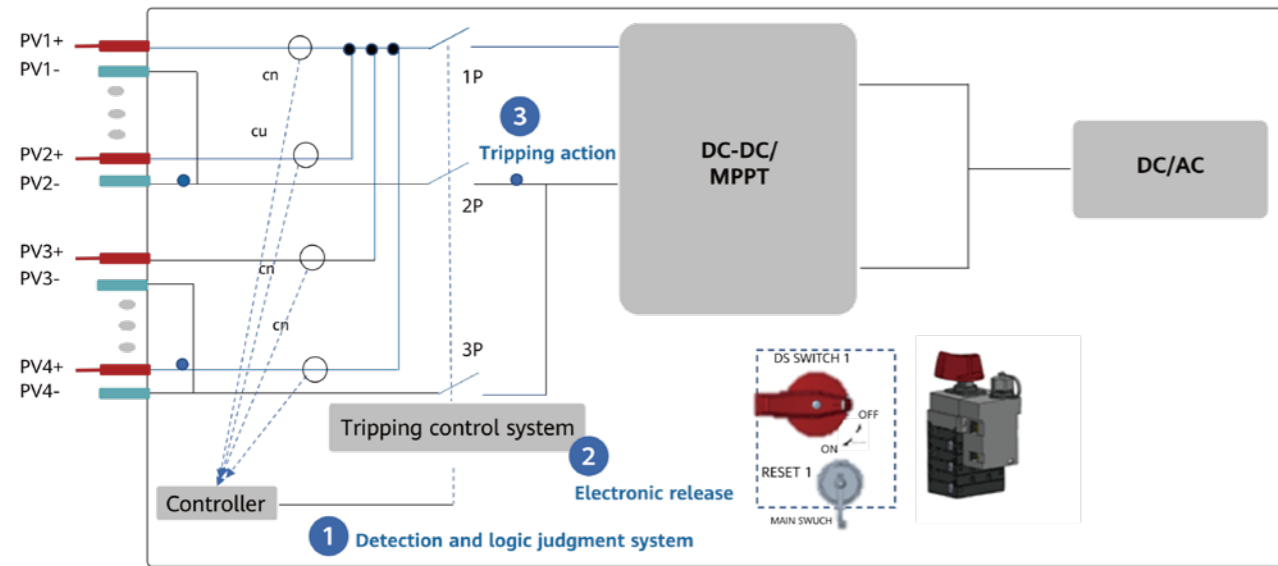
PV1+
PV1-
PV2+
PV2-
PV3+
PV3-
PV4+
PV4-

cn
cu
cn
cn

1P
3
Tripping action
2P
3P

DC-DC/
MPPT

DC/AC

DS SWITCH 1
OFF
ON
RESET 1
MAIN SWUCH

Tripping control system
2
Electronic release

Controller
1
Detection and logic judgment system